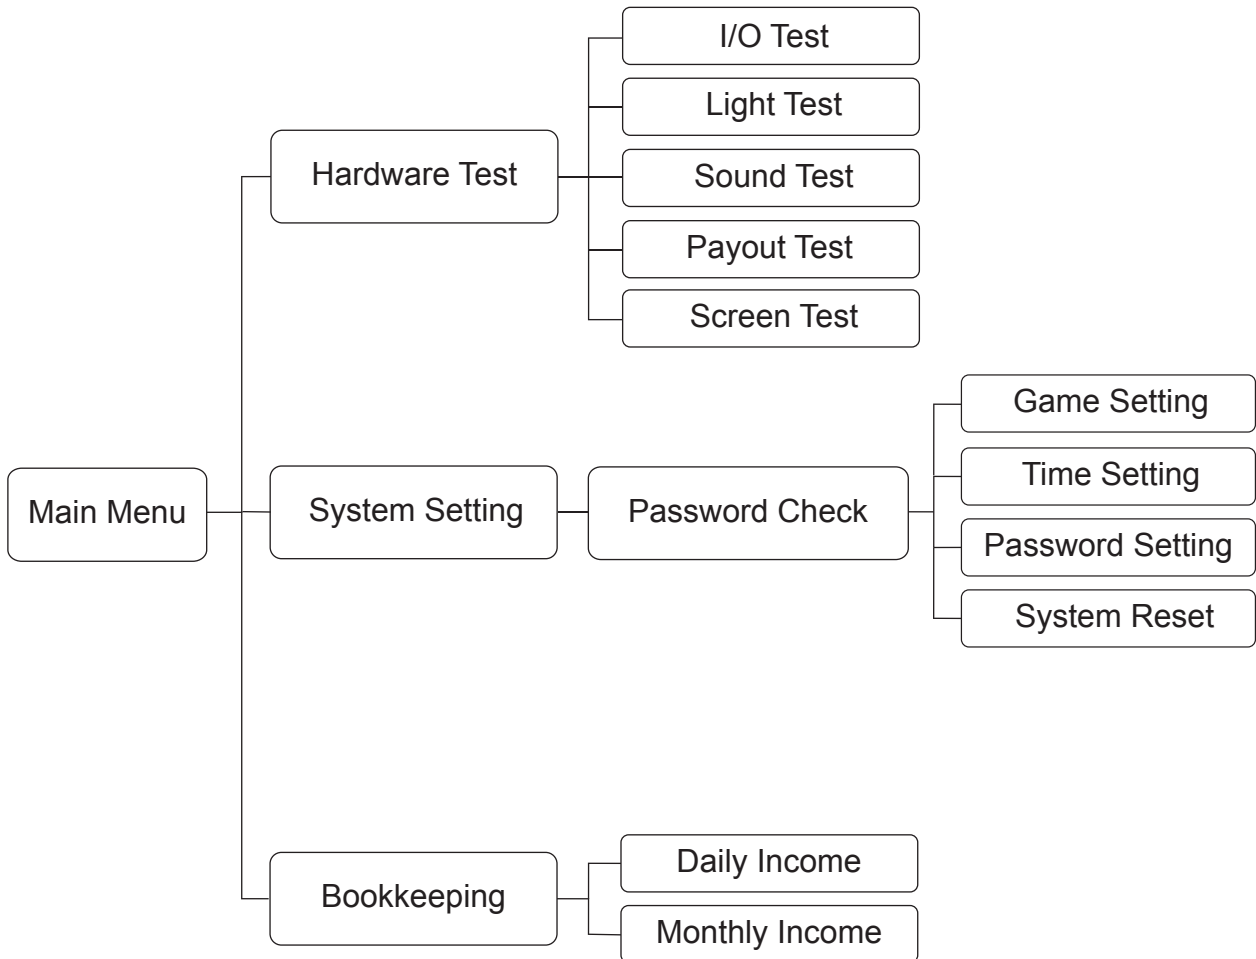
Main Menu

Hardware Test

I/O Test

Light Test

Sound Test

Payout Test

Screen Test

System Setting

Password Check

Game Setting

Time Setting

Password Setting

System Reset

Bookkeeping

Daily Income

Monthly Income